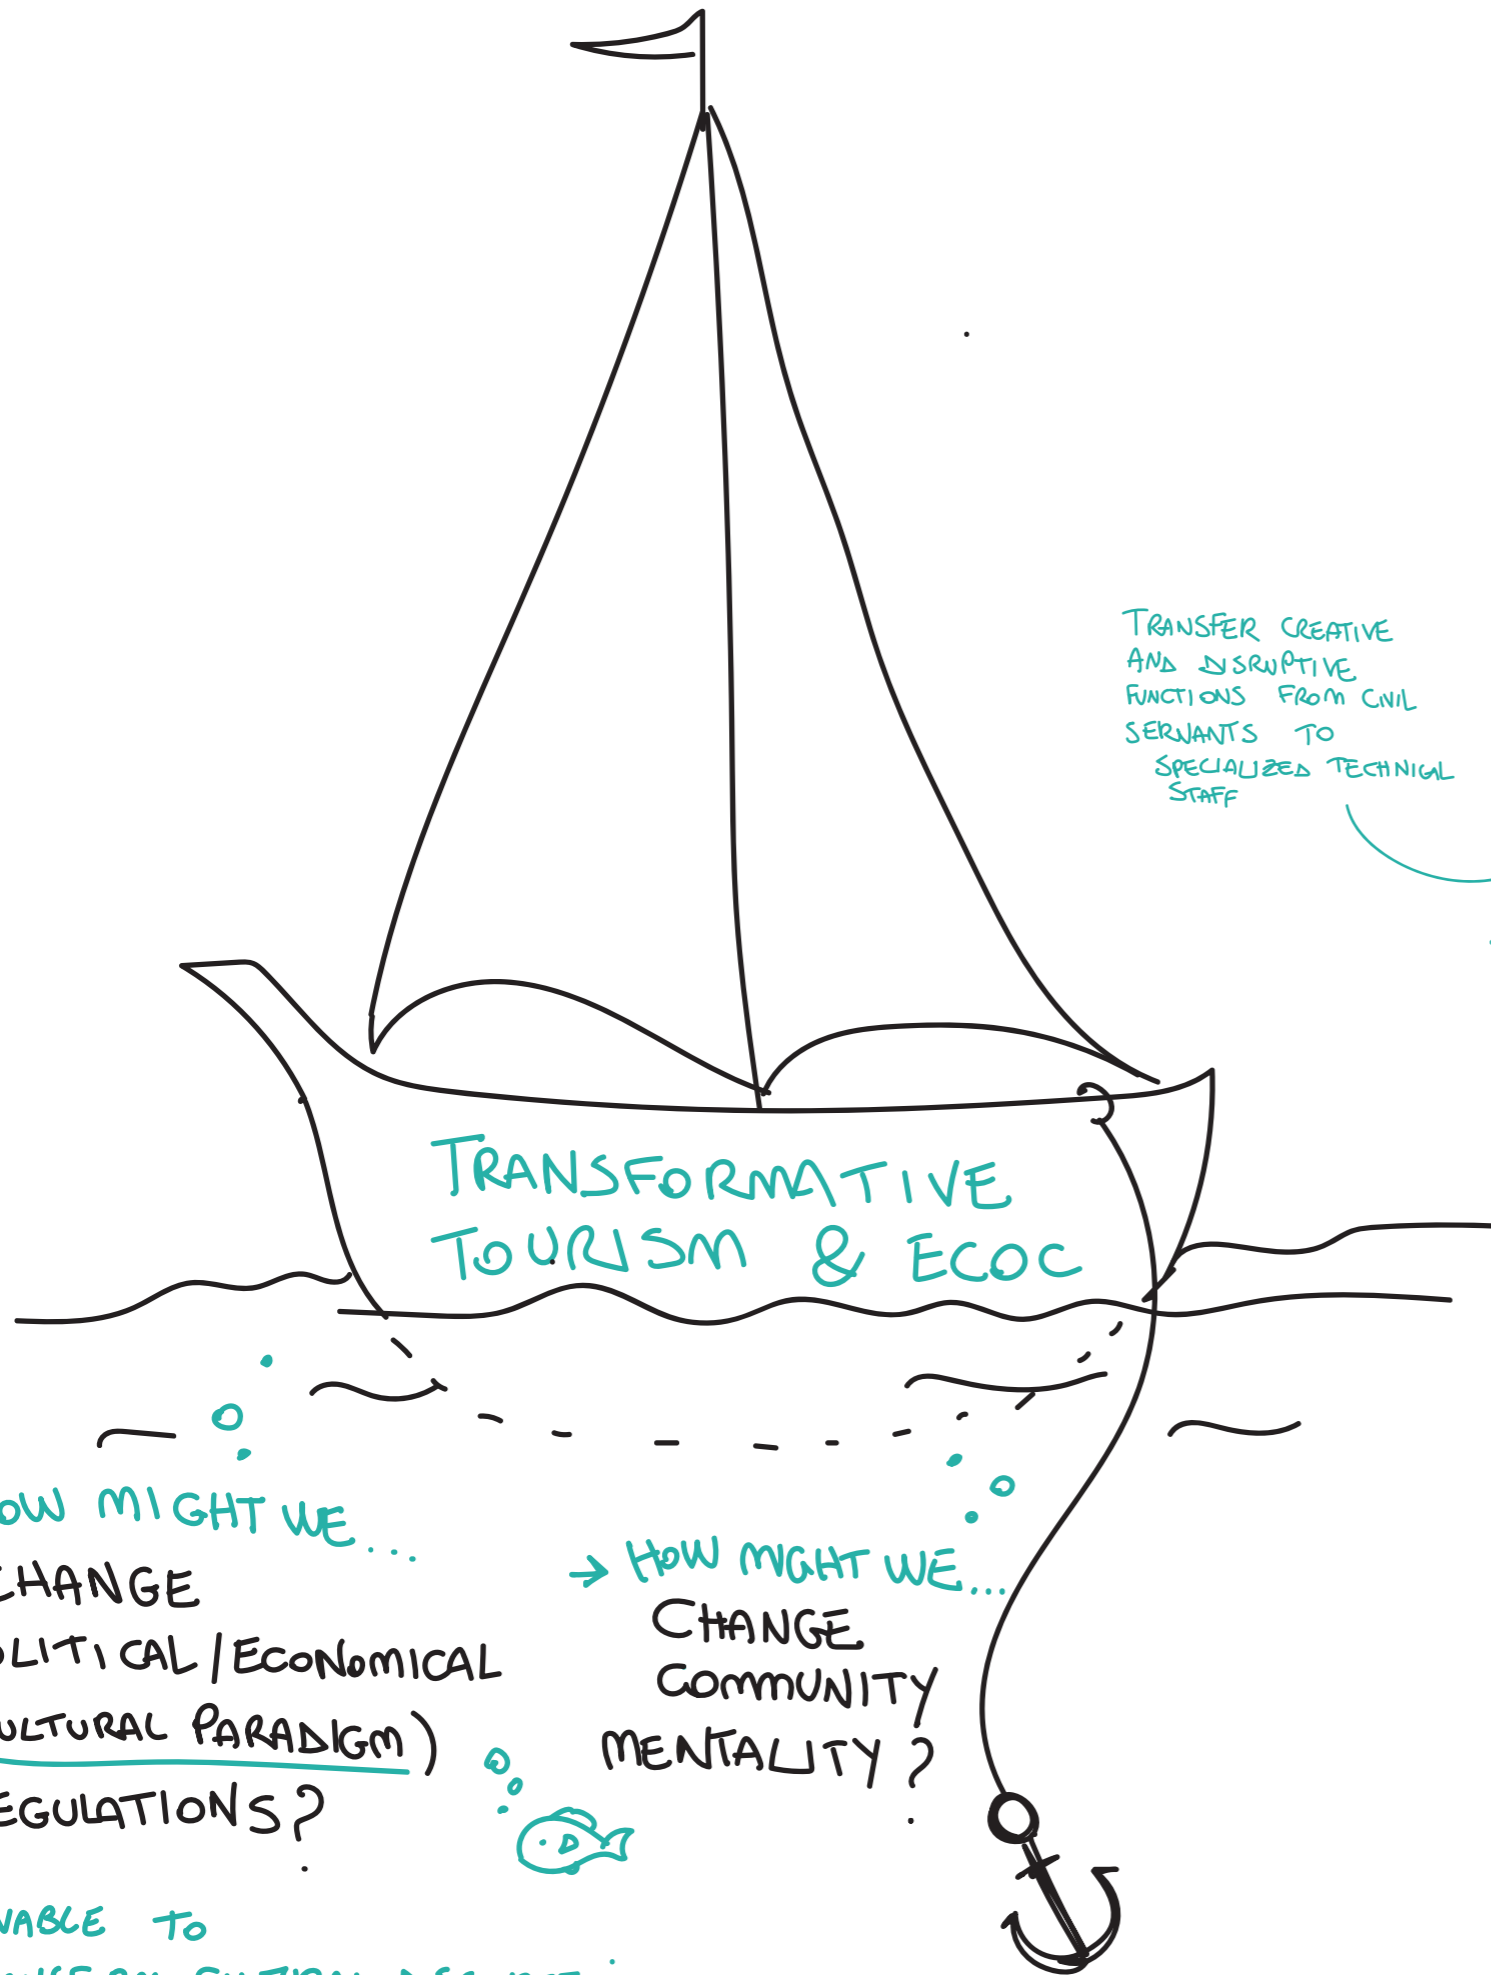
TRANSFER CREATIVE AND DISRUPTIVE FUNCTIONS FROM CIVIL SERVANTS TO SPECIALIZED TECHNICAL STAFF

TRANSFORMATIVE TOURISM & ECOC

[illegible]OW MIGHT WE...
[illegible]HANGE
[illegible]LITICAL / ECONOMICAL
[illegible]ULTURAL PARADIGM)
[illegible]EGULATIONS?

→ HOW MIGHT WE...
CHANGE
COMMUNITY
MENTALITY?

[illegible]NABLE TO
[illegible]